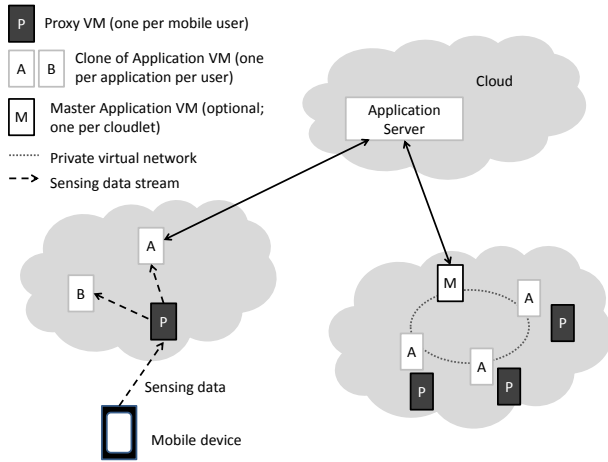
P Proxy VM (one per mobile user)

A B Clone of Application VM (one per application per user)

M Master Application VM (optional; one per cloudlet)

Private virtual network

Sensing data stream

Cloud

Application Server

A

B

P

Sensing data

Mobile device

M

A

P

A

A

P

P